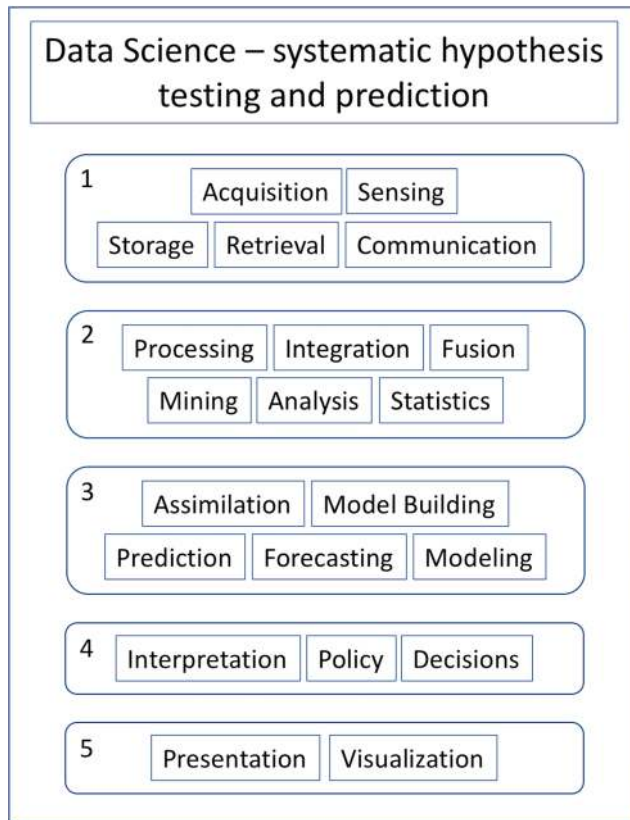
Data Science – systematic hypothesis testing and prediction

1
Acquisition Sensing
Storage Retrieval Communication

2
Processing Integration Fusion
Mining Analysis Statistics

3
Assimilation Model Building
Prediction Forecasting Modeling

4
Interpretation Policy Decisions

5
Presentation Visualization